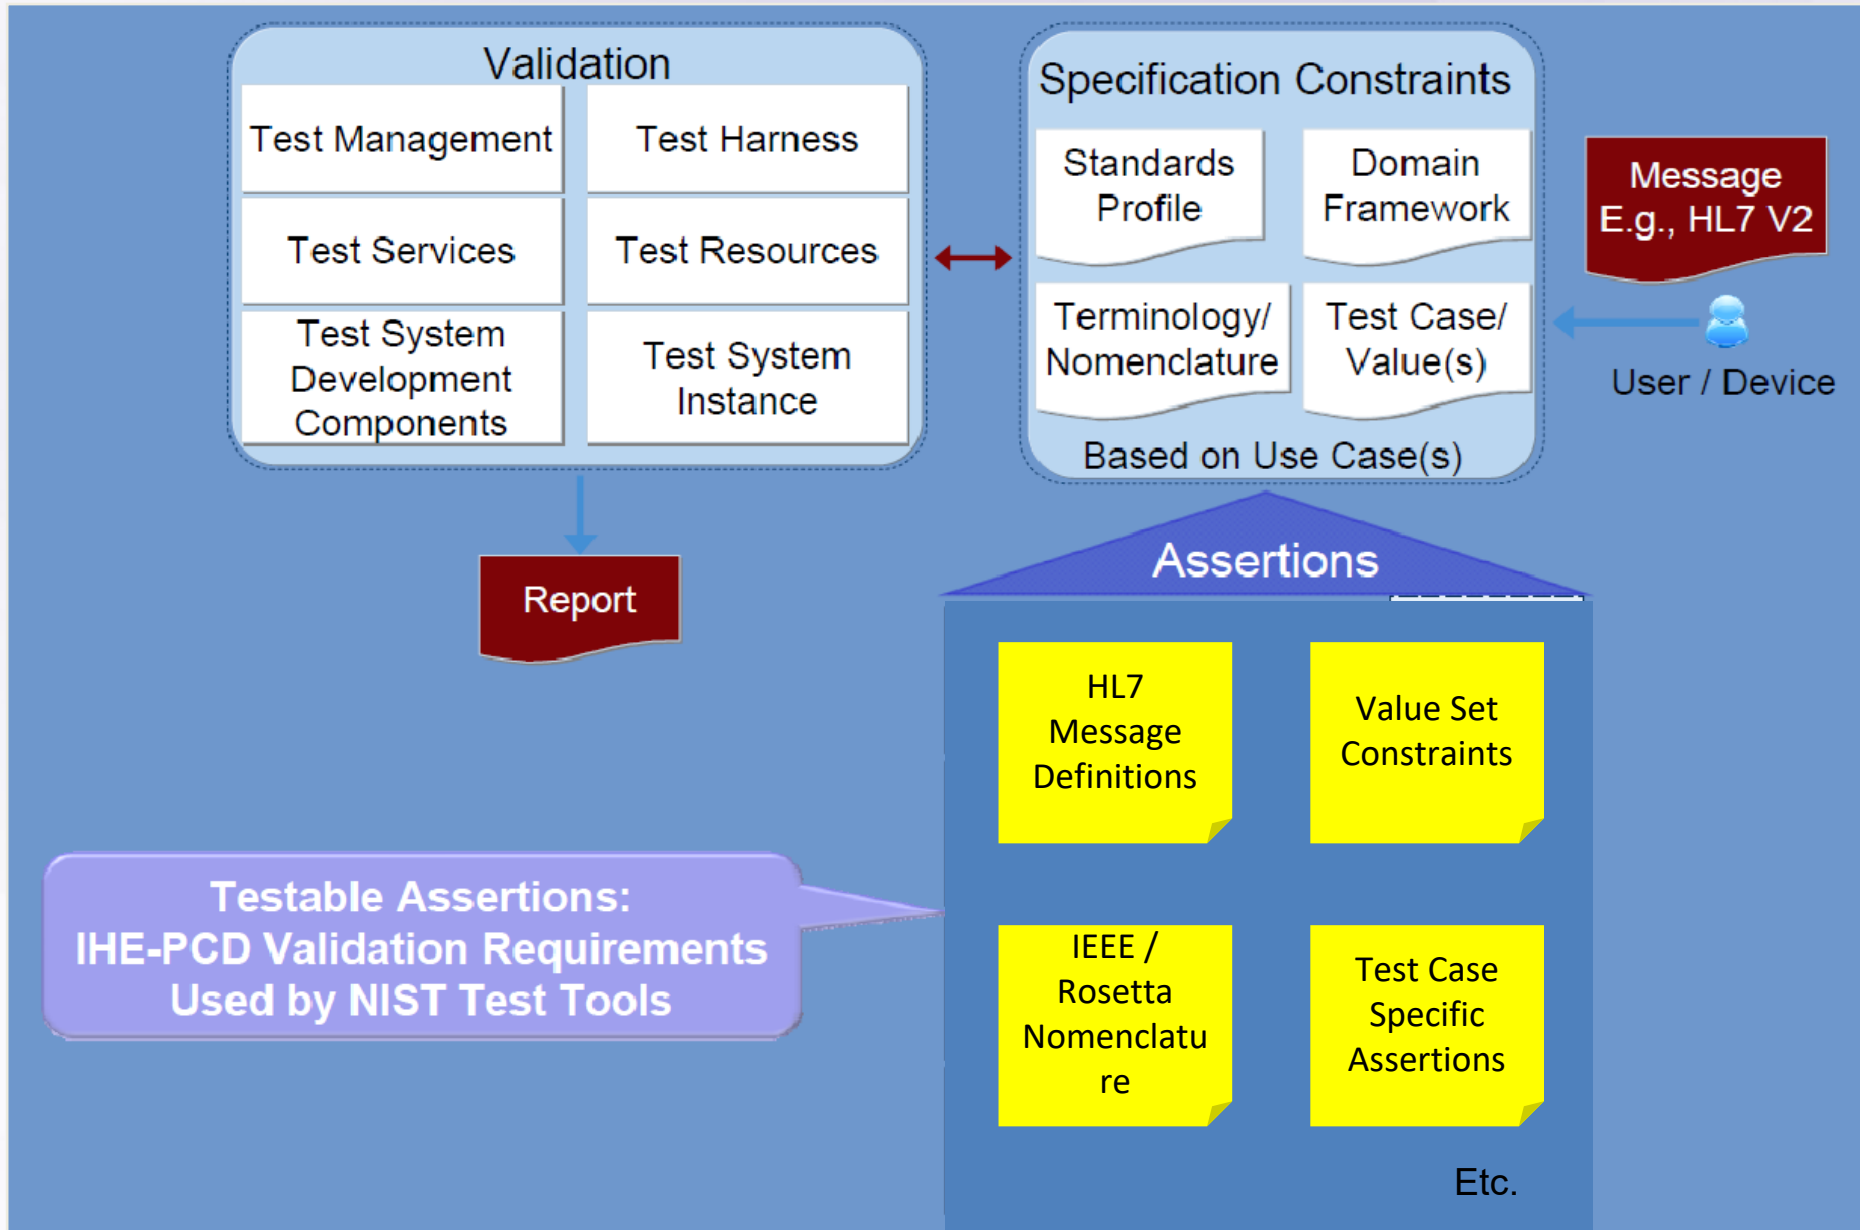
Validation

| Test Management | Test Harness |
|---|---|
| Test Services | Test Resources |
| Test System Development Components | Test System Instance |

Specification Constraints

| Standards Profile | Domain Framework |
|---|---|
| Terminology/ Nomenclature | Test Case/ Value(s) |

Based on Use Case(s)

Message E.g., HL7 V2

User / Device

Report

Assertions

HL7 Message Definitions

Value Set Constraints

IEEE / Rosetta Nomenclature

Test Case Specific Assertions

Etc.

Testable Assertions: IHE-PCD Validation Requirements Used by NIST Test Tools